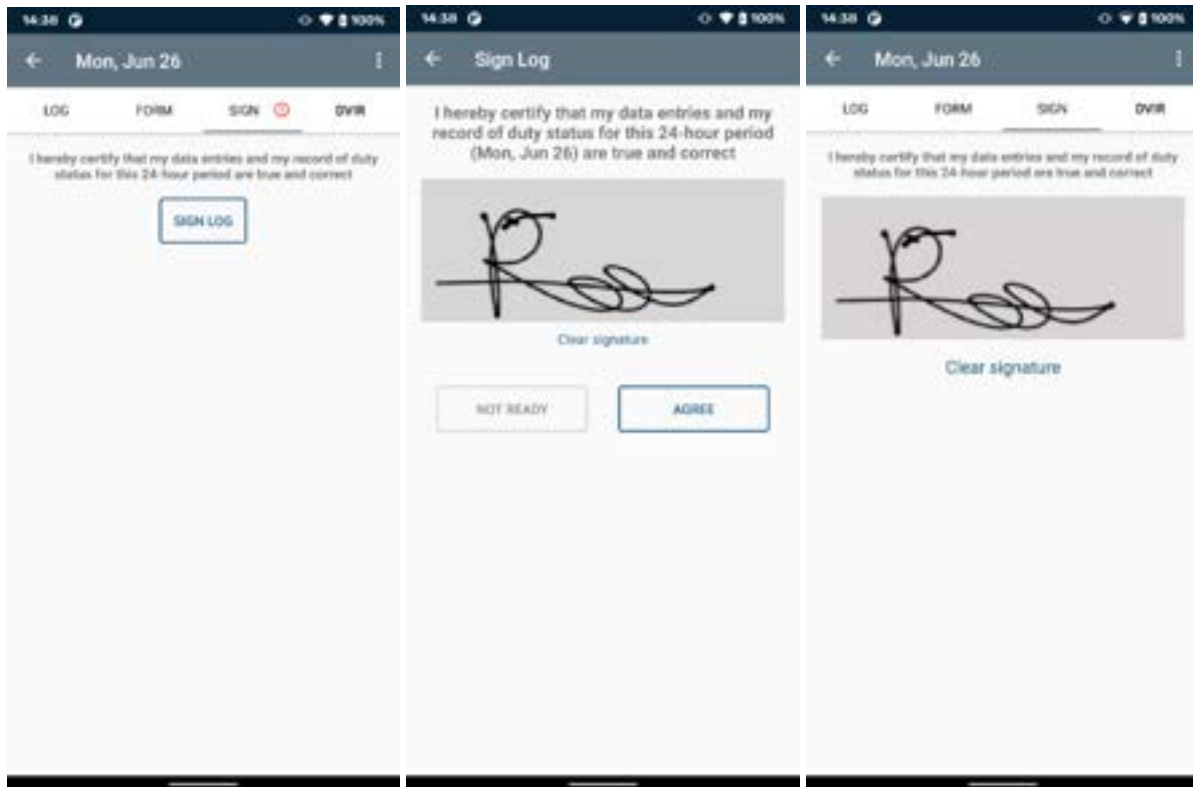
14:38 100%

Mon, Jun 26

LOG FORM SIGN DVIR

I hereby certify that my data entries and my record of duty status for this 24-hour period are true and correct

SIGN LOG

14:38 100%

Sign Log

I hereby certify that my data entries and my record of duty status for this 24-hour period (Mon, Jun 26) are true and correct

Clear signature

NOT READY AGREE

14:38 100%

Mon, Jun 26

LOG FORM SIGN DVIR

I hereby certify that my data entries and my record of duty status for this 24-hour period are true and correct

Clear signature